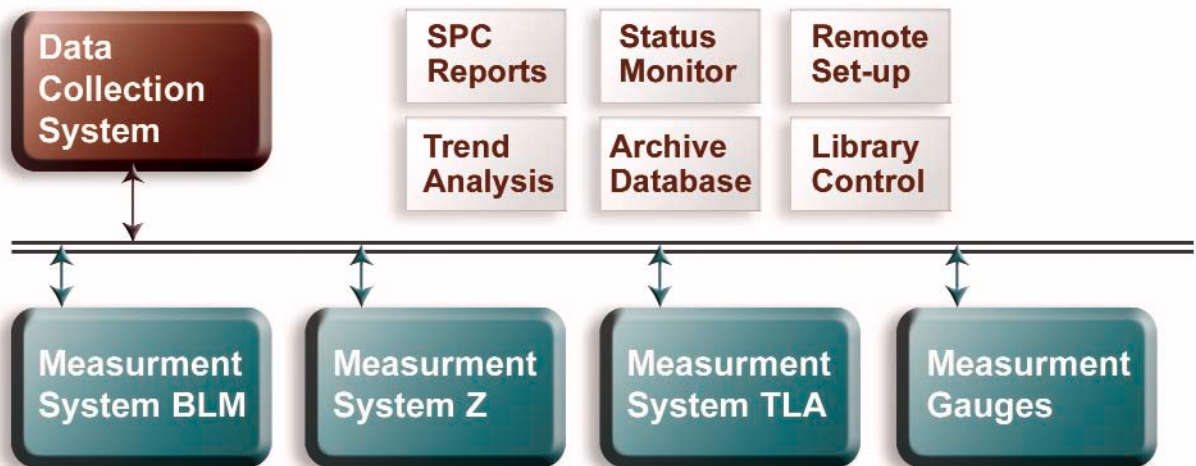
Data Collection System

SPC Reports

Status Monitor

Remote Set-up

Trend Analysis

Archive Database

Library Control

Measurment System BLM

Measurment System Z

Measurment System TLA

Measurment Gauges